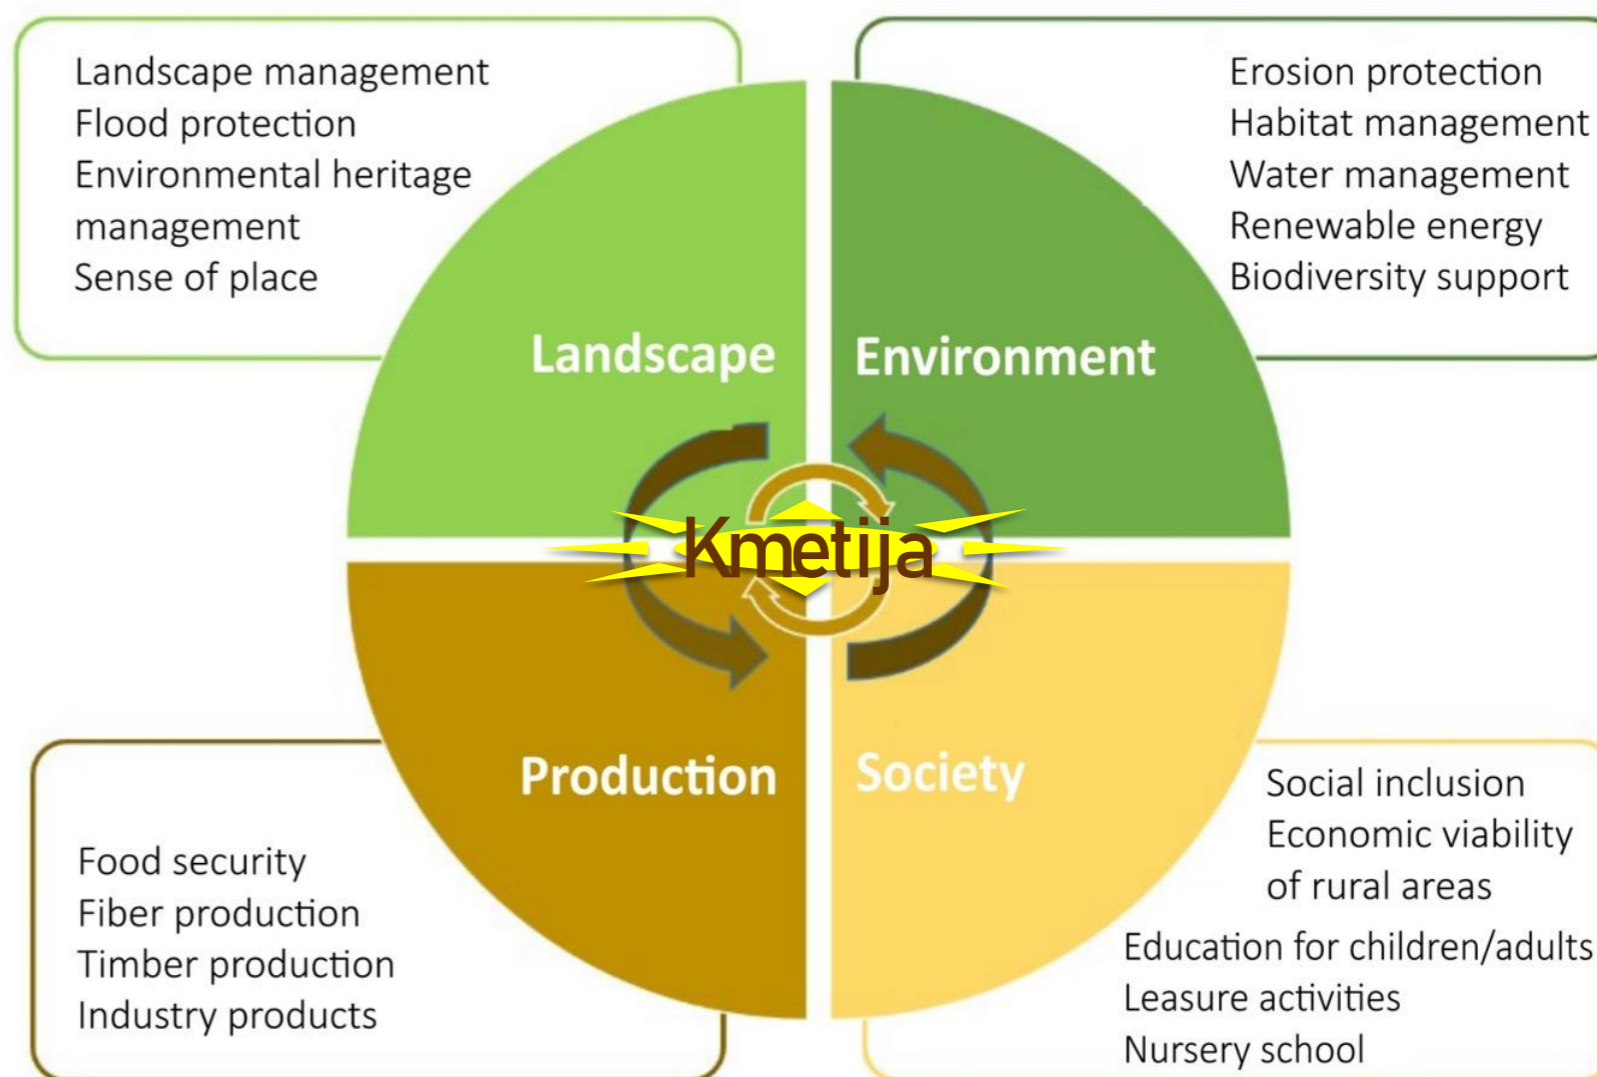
Landscape management
Flood protection
Environmental heritage management
Sense of place

Erosion protection
Habitat management
Water management
Renewable energy
Biodiversity support

Landscape

Environment

Kmetija

Production

Society

Food security
Fiber production
Timber production
Industry products

Social inclusion
Economic viability of rural areas
Education for children/adults
Leasure activities
Nursery school